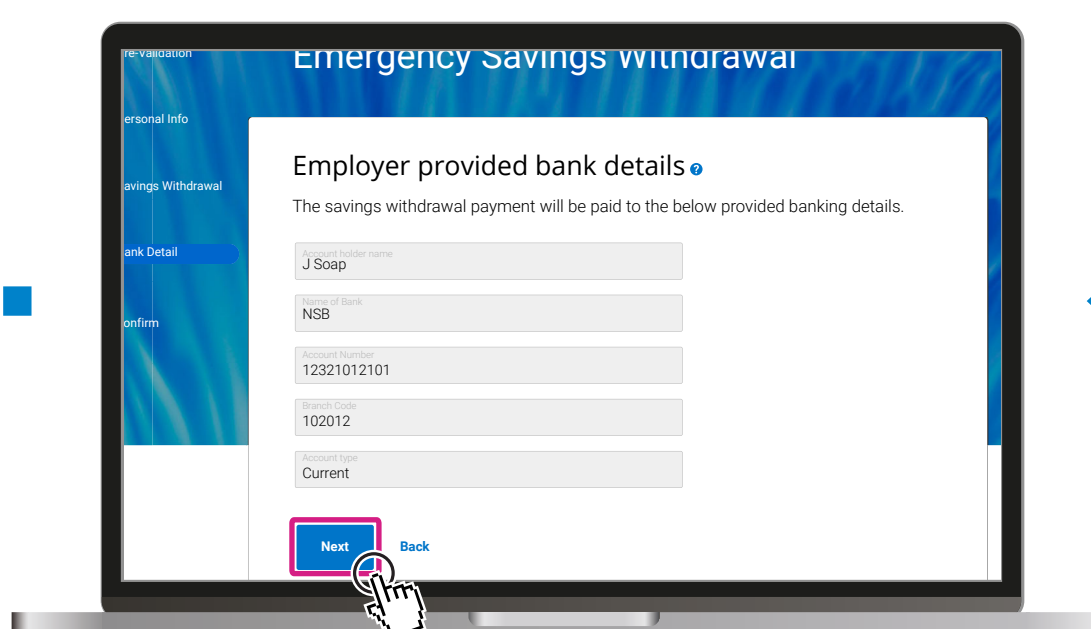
re-Validation

ersonal Info

avings Withdrawal

ank Detail

onfirm

Emergency Savings Withdrawal

Employer provided bank details

The savings withdrawal payment will be paid to the below provided banking details.

Account holder name
J Soap

Name of Bank
NSB

Account Number
12321012101

Branch Code
102012

Account type
Current

Next

Back